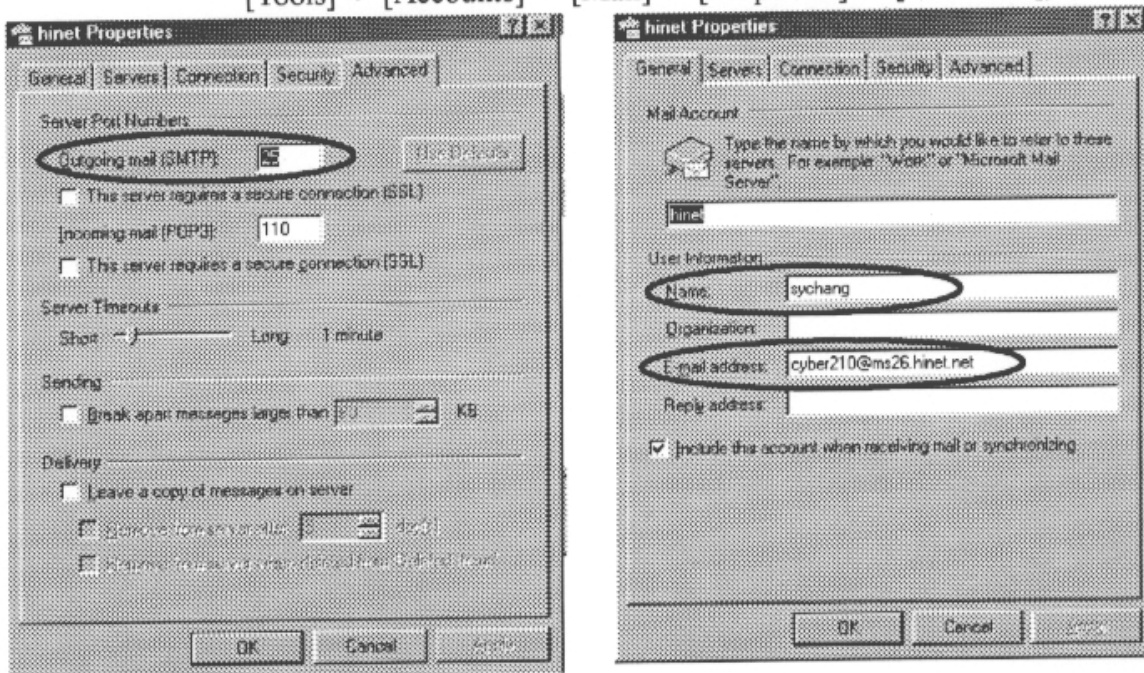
[Tools] → [Accounts] → [Mail] → [Properties]

hinet Properties

General | Servers | Connection | Security | Advanced

Server Port Numbers

Outgoing mail (SMTP): 25 Use Defaults

This server requires a secure connection (SSL)

Incoming mail (POP3): 110

This server requires a secure connection (SSL)

Server Timeouts

Short Long 1 minute

Sending

Break apart messages larger than 60 KB

Delivery

Leave a copy of messages on server

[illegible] 5 day(s)

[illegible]

OK Cancel Apply

hinet Properties

General | Servers | Connection | Security | Advanced

Mail Account

Type the name by which you would like to refer to these servers. For example: "Work" or "Microsoft Mail Server".

hinet

User Information

Name: sychang

Organization:

E-mail address: cyber210@ms26.hinet.net

Reply address:

Include this account when receiving mail or synchronizing

OK Cancel Apply